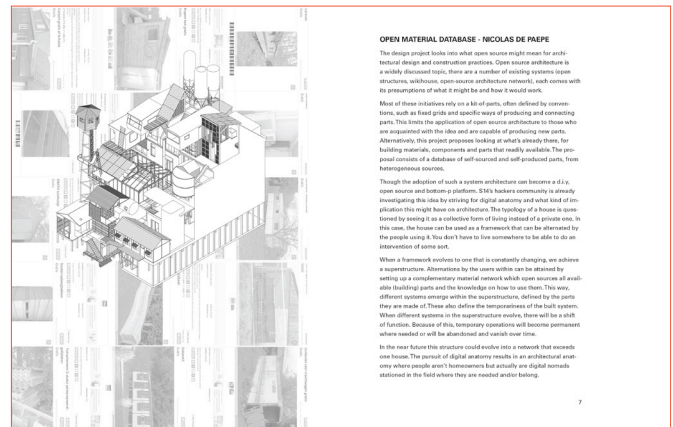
OPEN MATERIAL DATABASE - NICOLAS DE PAEPE

The design project looks into what open source might mean for architectural design and construction practices. Open source architecture is a widely discussed topic, there are a number of existing systems (open structures, wikihouse, open-source architecture network), each comes with its presumptions of what it might be and how it would work.

Most of these initiatives rely on a kit-of-parts, often defined by conventions, such as fixed grids and specific ways of producing and connecting parts. This limits the application of open source architecture to those who are acquainted with the idea and are capable of producing new parts. Alternatively, this project proposes looking at what's already there, for building materials, components and parts that readily available. The proposal consists of a database of self-sourced and self-produced parts, from heterogeneous sources.

Though the adoption of such a system architecture can become a d.i.y, open source and bottom-p platform. S14's hackers community is already investigating this idea by striving for digital anatomy and what kind of implication this might have on architecture. The typology of a house is questioned by seeing it as a collective form of living instead of a private one. In this case, the house can be used as a framework that can be alternated by the people using it. You don't have to live somewhere to be able to do an intervention of some sort.

When a framework evolves to one that is constantly changing, we achieve a superstructure. Alternations by the users within can be attained by setting up a complementary material network which open sources all available (building) parts and the knowledge on how to use them. This way, different systems emerge within the superstructure, defined by the parts they are made of. These also define the temporariness of the built system. When different systems in the superstructure evolve, there will be a shift of function. Because of this, temporary operations will become permanent where needed or will be abandoned and vanish over time.

In the near future this structure could evolve into a network that exceeds one house. The pursuit of digital anatomy results in an architectural anatomy where people aren't homeowners but actually are digital nomads stationed in the field where they are needed and/or belong.

7